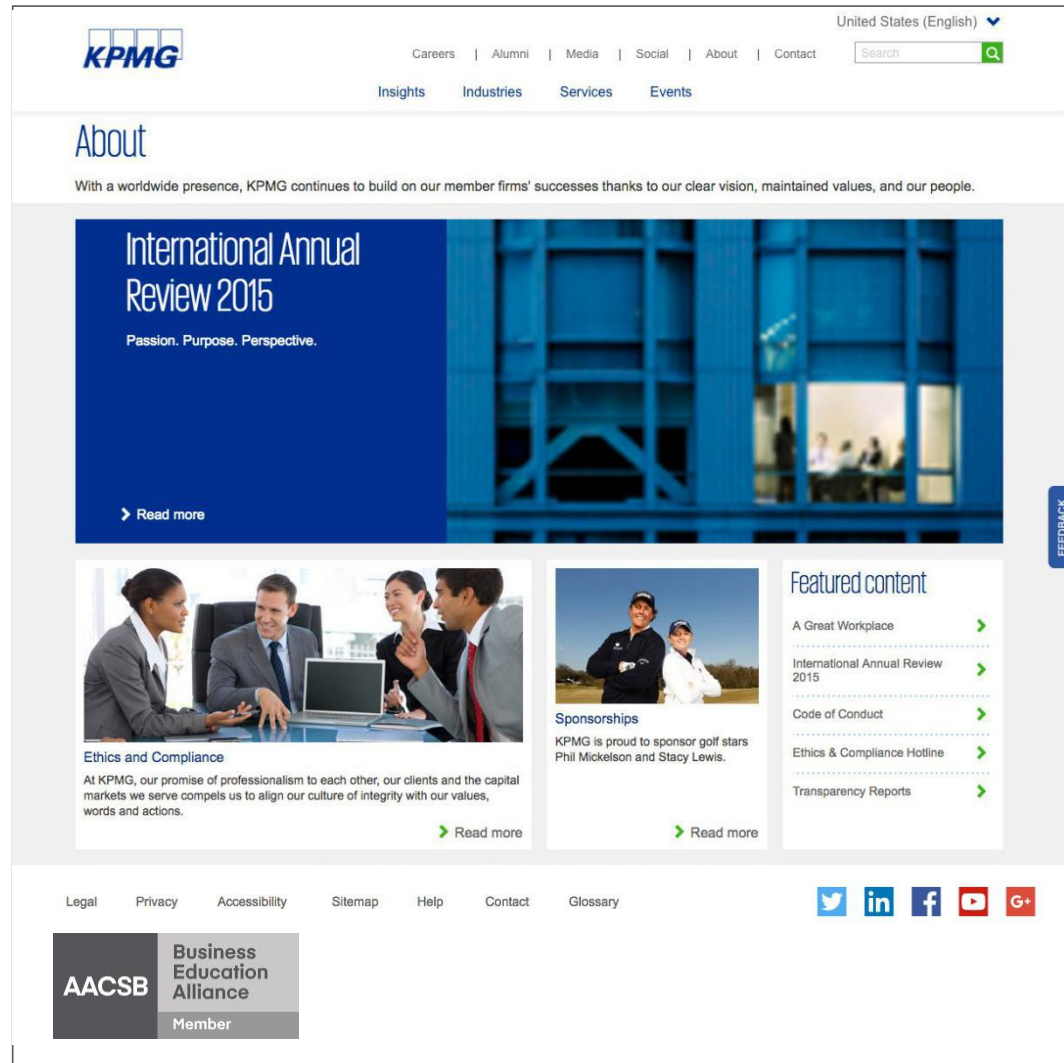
KPMG

United States (English)

Careers | Alumni | Media | Social | About | Contact

Search

Insights Industries Services Events

About

With a worldwide presence, KPMG continues to build on our member firms' successes thanks to our clear vision, maintained values, and our people.

International Annual Review 2015

Passion. Purpose. Perspective.

Read more

FEEDBACK

Ethics and Compliance

At KPMG, our promise of professionalism to each other, our clients and the capital markets we serve compels us to align our culture of integrity with our values, words and actions.

Read more

Sponsorships

KPMG is proud to sponsor golf stars Phil Mickelson and Stacy Lewis.

Read more

Featured content

A Great Workplace

International Annual Review 2015

Code of Conduct

Ethics & Compliance Hotline

Transparency Reports

Legal Privacy Accessibility Sitemap Help Contact Glossary

AACSB Business Education Alliance Member